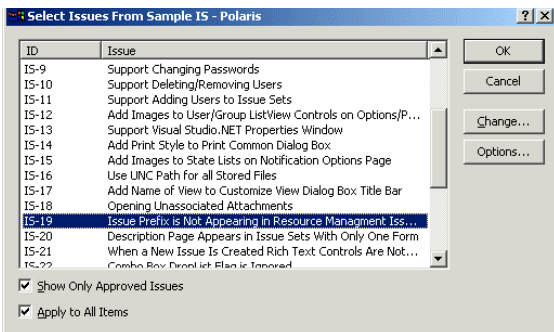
Select Issues From Sample IS - Polaris

?  X

| ID | Issue |
|---|---|
| IS-9 | Support Changing Passwords |
| IS-10 | Support Deleting/Removing Users |
| IS-11 | Support Adding Users to Issue Sets |
| IS-12 | Add Images to User/Group ListView Controls on Options/P... |
| IS-13 | Support Visual Studio.NET Properties Window |
| IS-14 | Add Print Style to Print Common Dialog Box |
| IS-15 | Add Images to State Lists on Notification Options Page |
| IS-16 | Use UNC Path for all Stored Files |
| IS-17 | Add Name of View to Customize View Dialog Box Title Bar |
| IS-18 | Opening Unassociated Attachments |
| IS-19 | Issue Prefix is Not Appearing in Resource Managment Iss... |
| IS-20 | Description Page Appears in Issue Sets With Only One Form |
| IS-21 | When a New Issue Is Created Rich Text Controls Are Not... |
| IS-22 | Combo Box DropList Flag is Ignored |

OK

Cancel

Change...

Options...

Show Only Approved Issues

Apply to All Items